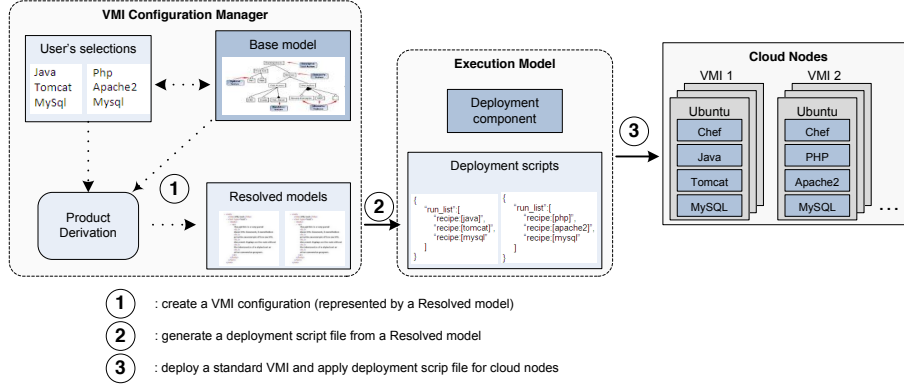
VMI Configuration Manager

User's selections

Java
Tomcat
MySql

Php
Apache2
Mysql

Base model

Product Derivation

1

Resolved models

2

Execution Model

Deployment component

Deployment scripts

{
"run_list":[
"recipe:[java]",
"recipe:[tomcat]",
"recipe:[mysql]"
]
}

{
"run_list":[
"recipe:[php]",
"recipe:[apache2]",
"recipe:[mysql]"
]
}

3

Cloud Nodes

VMI 1

Ubuntu
Chef
Java
Tomcat
MySQL

VMI 2

Ubuntu
Chef
PHP
Apache2
MySQL

. . .

1 : create a VMI configuration (represented by a Resolved model)

2 : generate a deployment script file from a Resolved model

3 : deploy a standard VMI and apply deployment scrip file for cloud nodes